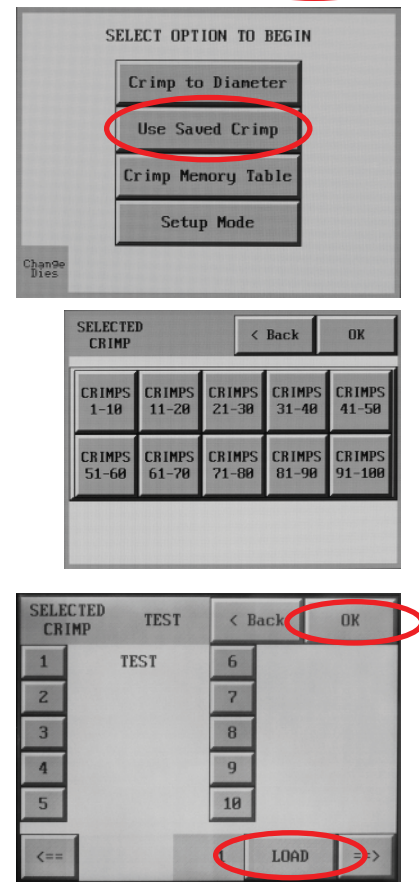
SELECT OPTION TO BEGIN

Crimp to Diameter

Use Saved Crimp

Crimp Memory Table

Setup Mode

Change Dies

SELECTED CRIMP

< Back

OK

| CRIMPS 1-10 | CRIMPS 11-20 | CRIMPS 21-30 | CRIMPS 31-40 | CRIMPS 41-50 |
|---|---|---|---|---|
| CRIMPS 51-60 | CRIMPS 61-70 | CRIMPS 71-80 | CRIMPS 81-90 | CRIMPS 91-100 |

SELECTED CRIMP TEST

< Back

OK

1 TEST

2

3

4

5

6

7

8

9

10

<==

LOAD

==>